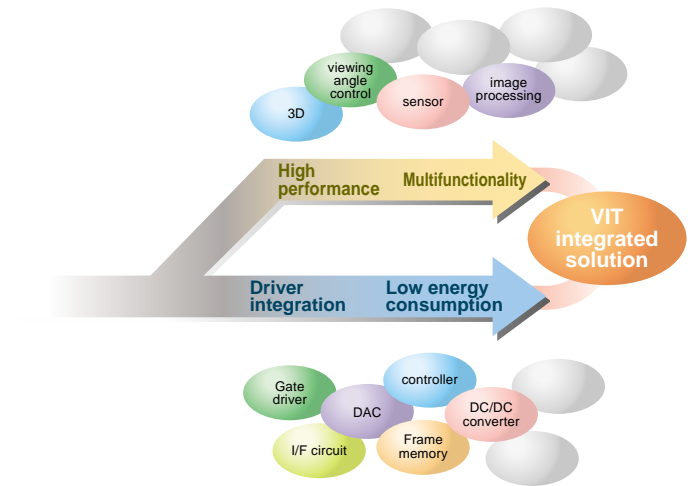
viewing angle control

image processing

3D

sensor

High performance

Multifunctionality

VIT integrated solution

Driver integration

Low energy consumption

Gate driver

controller

DAC

DC/DC converter

I/F circuit

Frame memory